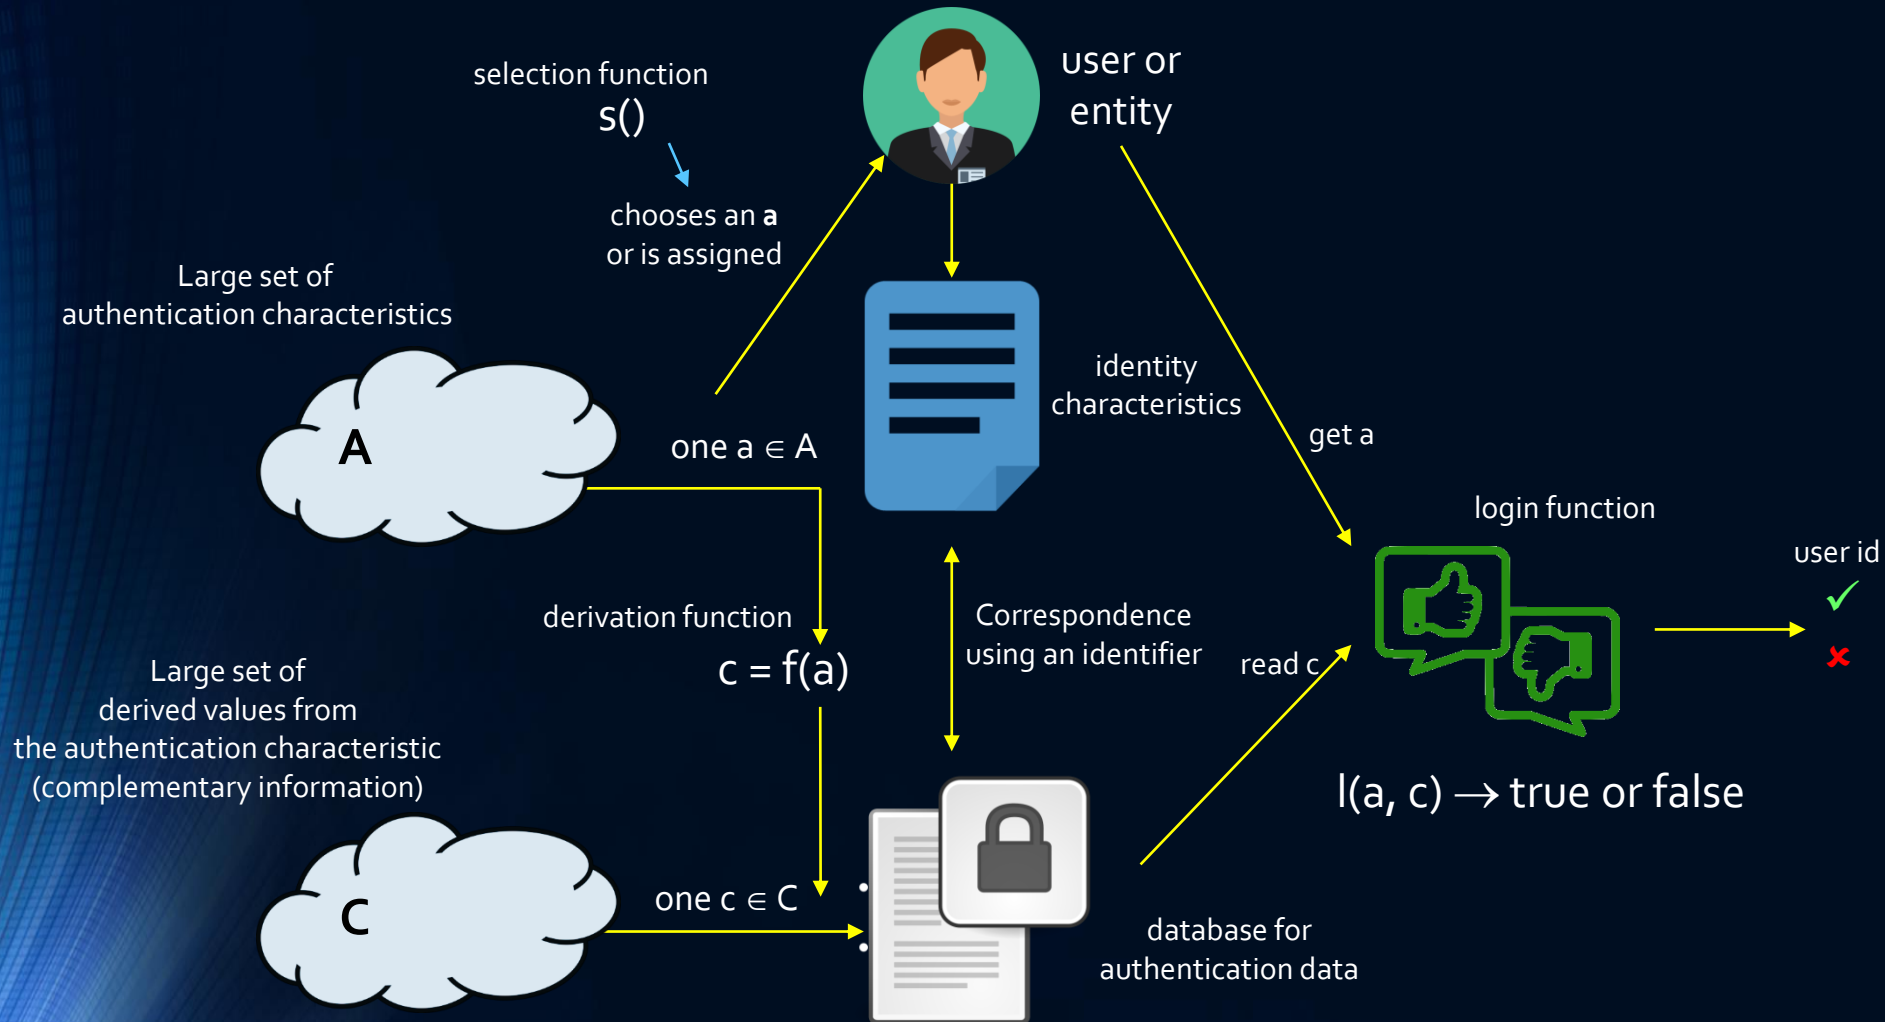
selection function
s()

chooses an **a**
or is assigned

user or
entity

Large set of
authentication characteristics

A

one a $\in$ A

identity
characteristics

get a

login function

user id

derivation function

c = f(a)

Correspondence
using an identifier

read c

Large set of
derived values from
the authentication characteristic
(complementary information)

l(a, c) $\rightarrow$ true or false

C

one c $\in$ C

database for
authentication data